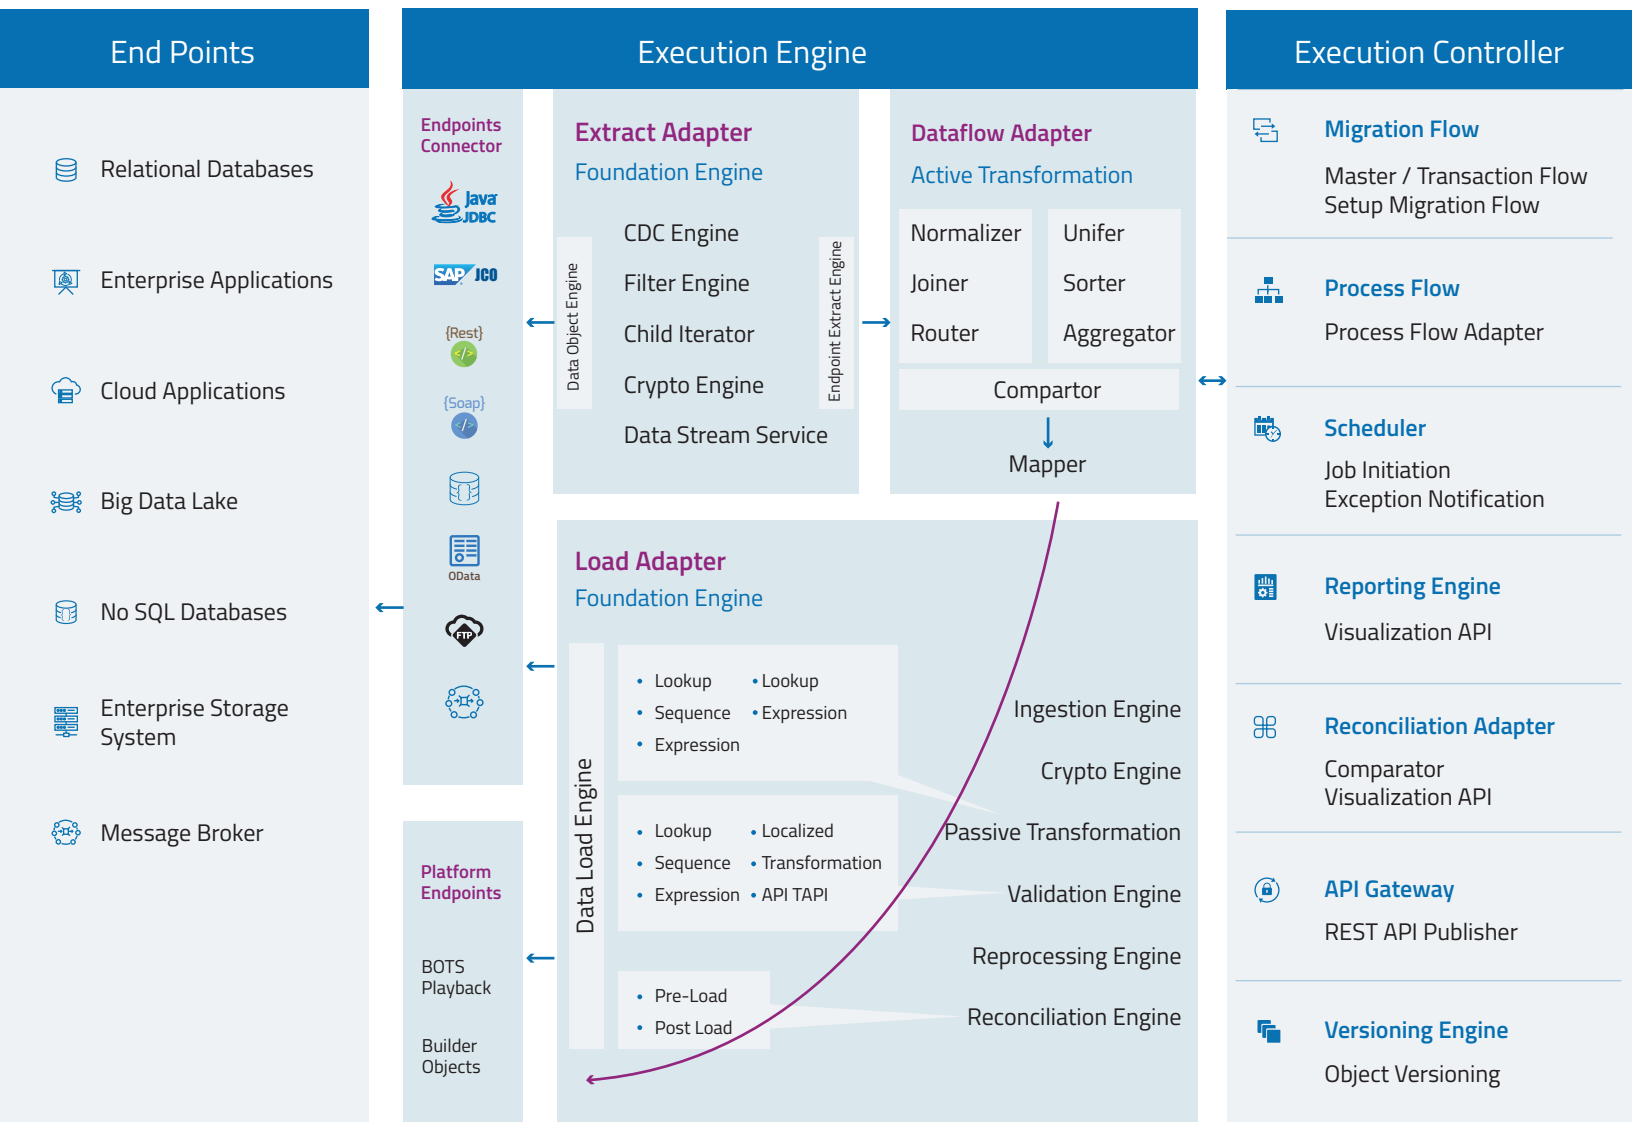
End Points

Relational Databases

Enterprise Applications

Cloud Applications

Big Data Lake

No SQL Databases

Enterprise Storage System

Message Broker

Execution Engine

Endpoints Connector

Java JDBC

SAP JCO

{Rest}

{Soap}

OData

FTP

Platform Endpoints

BOTS Playback

Builder Objects

Extract Adapter
Foundation Engine

Data Object Engine

CDC Engine
Filter Engine
Child Iterator
Crypto Engine
Data Stream Service

Endpoint Extract Engine

Dataflow Adapter
Active Transformation

| Normalizer | Unifer |
|---|---|
| Joiner | Sorter |
| Router | Aggregator |

Compartor

Mapper

Load Adapter
Foundation Engine

Data Load Engine

• Lookup • Lookup
• Sequence • Expression
• Expression

• Lookup • Localized
• Sequence • Transformation
• Expression • API TAPI

• Pre-Load
• Post Load

Ingestion Engine
Crypto Engine
Passive Transformation
Validation Engine
Reprocessing Engine
Reconciliation Engine

Execution Controller

Migration Flow
Master / Transaction Flow
Setup Migration Flow

Process Flow
Process Flow Adapter

Scheduler
Job Initiation
Exception Notification

Reporting Engine
Visualization API

Reconciliation Adapter
Comparator
Visualization API

API Gateway
REST API Publisher

Versioning Engine
Object Versioning